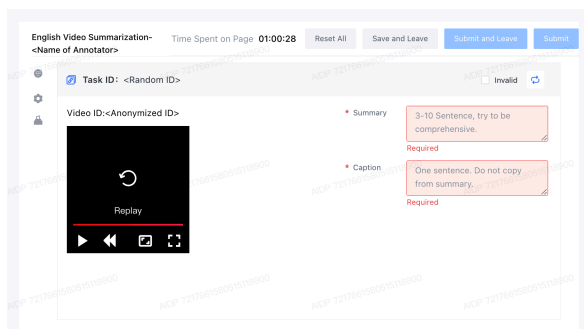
English Video Summarization-<Name of Annotator>

Time Spent on Page 01:00:28

Reset All

Save and Leave

Submit and Leave

Submit

Task ID: <Random ID>

Invalid

Video ID:<Anonymized ID>

Replay

* Summary

3-10 Sentence, try to be comprehensive.

Required

* Caption

One sentence. Do not copy from summary.

Required

ADP 7217665805519800